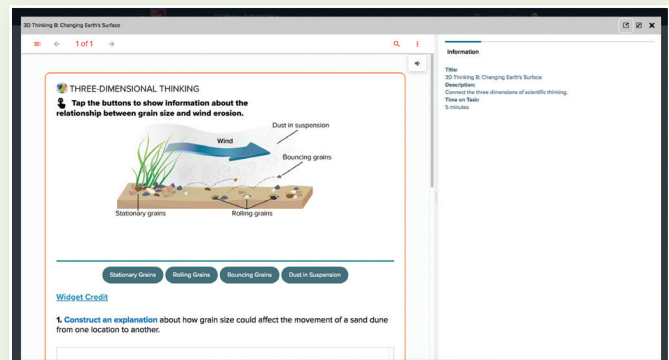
3D Thinking B: Changing Earth's Surface

1 of 1

THREE-DIMENSIONAL THINKING

Tap the buttons to show information about the relationship between grain size and wind erosion.

Dust in suspension

Wind

Bouncing grains

Stationary grains

Rolling grains

Stationary Grains

Rolling Grains

Bouncing Grains

Dust in Suspension

Widget Credit

1. Construct an explanation about how grain size could affect the movement of a sand dune from one location to another.

Information

Title:
3D Thinking B: Changing Earth's Surface
Description:
Connect the three dimensions of scientific thinking.
Time on Task:
5 minutes